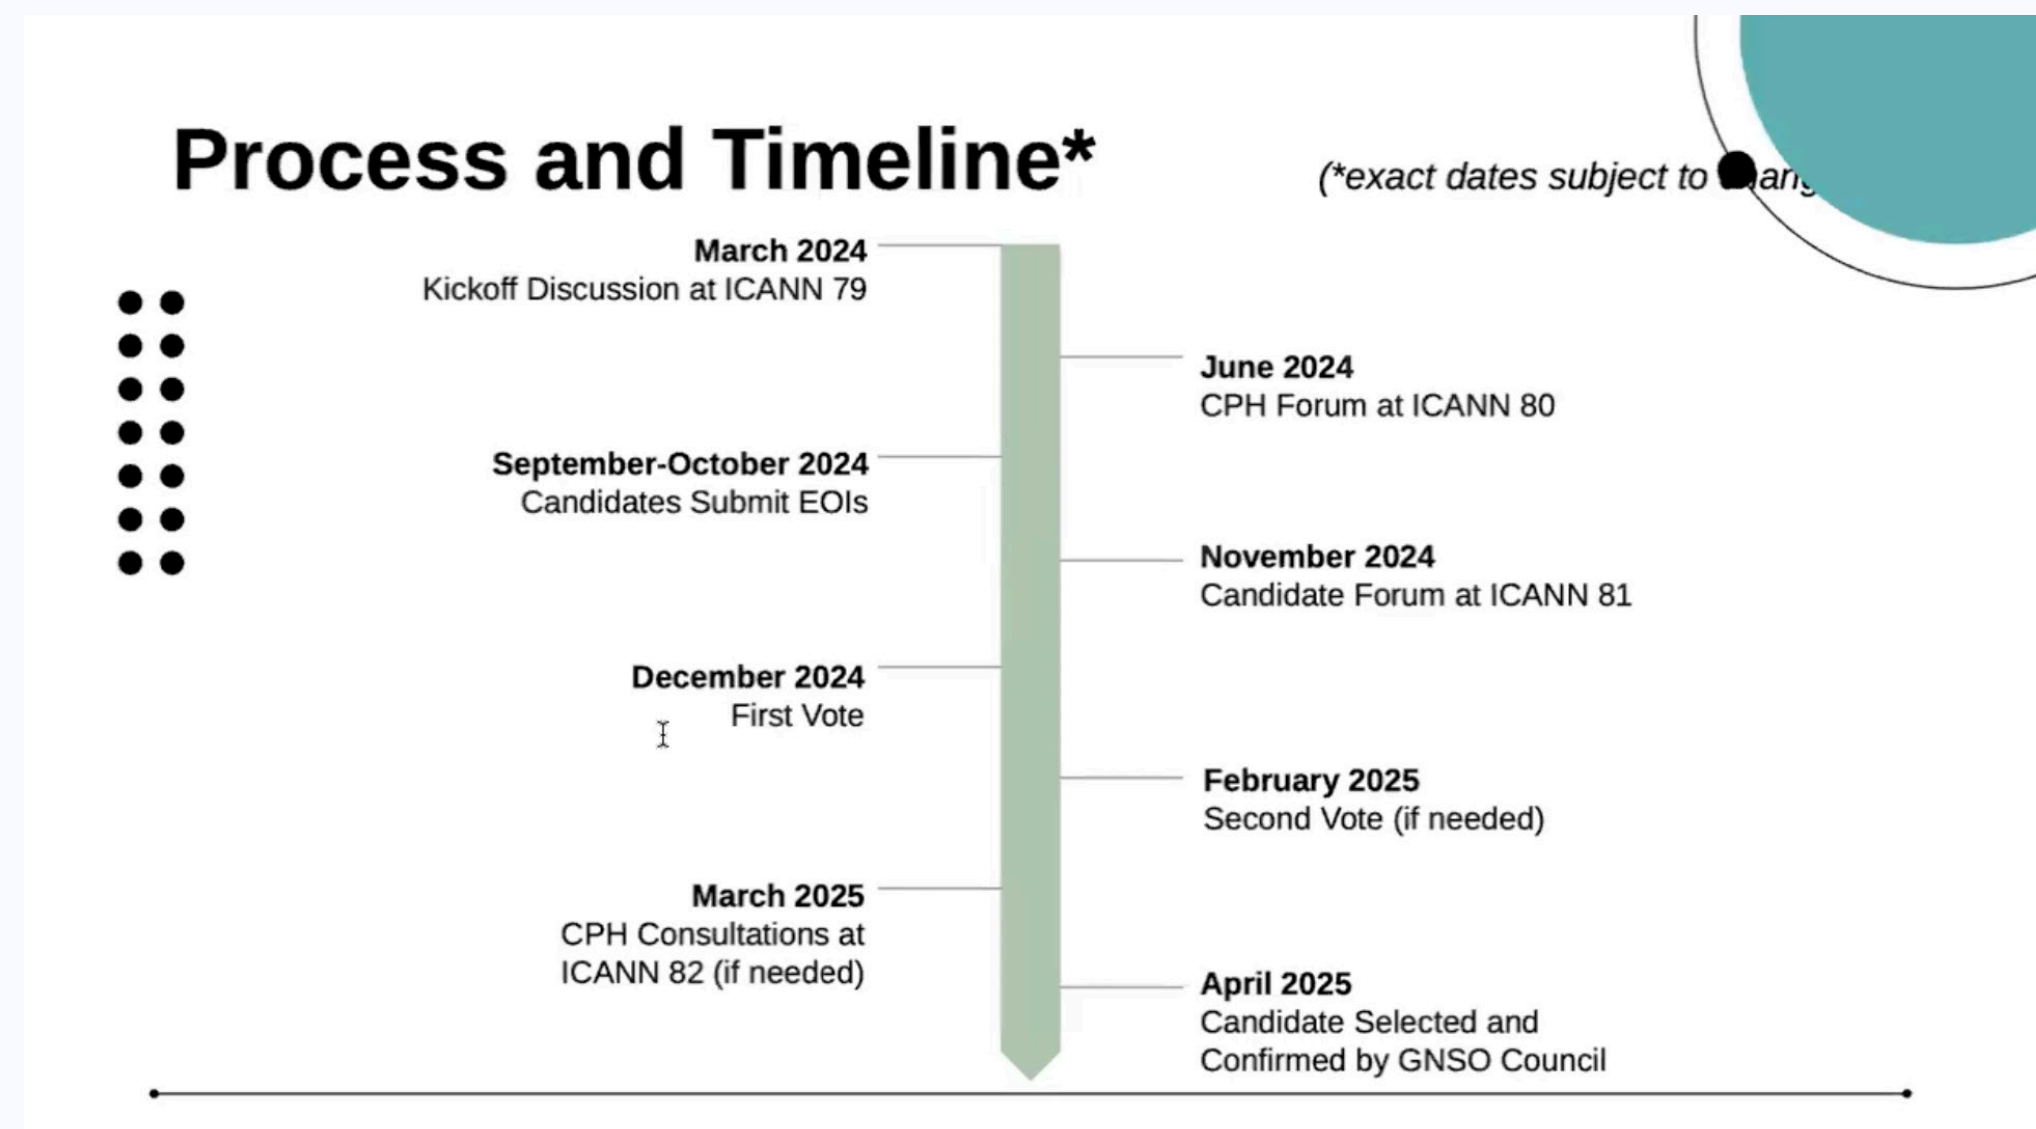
Process and Timeline*

(*exact dates subject to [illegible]an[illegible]

March 2024
Kickoff Discussion at ICANN 79

June 2024
CPH Forum at ICANN 80

September-October 2024
Candidates Submit EOIs

November 2024
Candidate Forum at ICANN 81

December 2024
First Vote

February 2025
Second Vote (if needed)

March 2025
CPH Consultations at ICANN 82 (if needed)

April 2025
Candidate Selected and Confirmed by GNSO Council